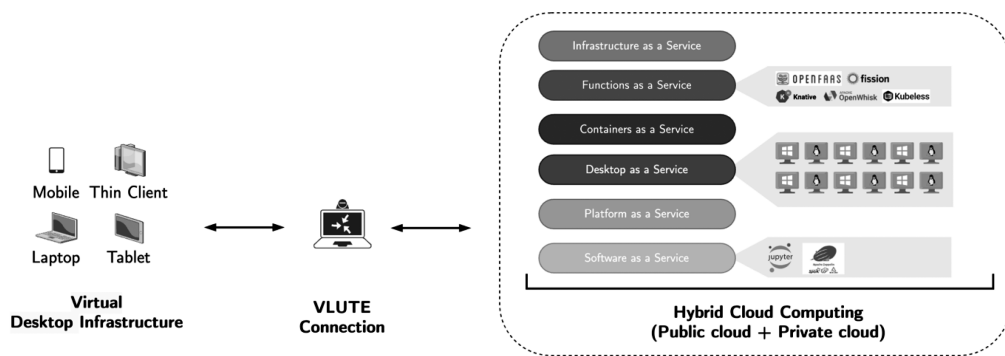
Mobile Thin Client

Laptop Tablet

Virtual Desktop Infrastructure

VLUTE Connection

Infrastructure as a Service

Functions as a Service

OPENFAAS fission

Knative OpenWhisk Kubeless

Containers as a Service

Desktop as a Service

Platform as a Service

Software as a Service

jupyter

Hybrid Cloud Computing (Public cloud + Private cloud)